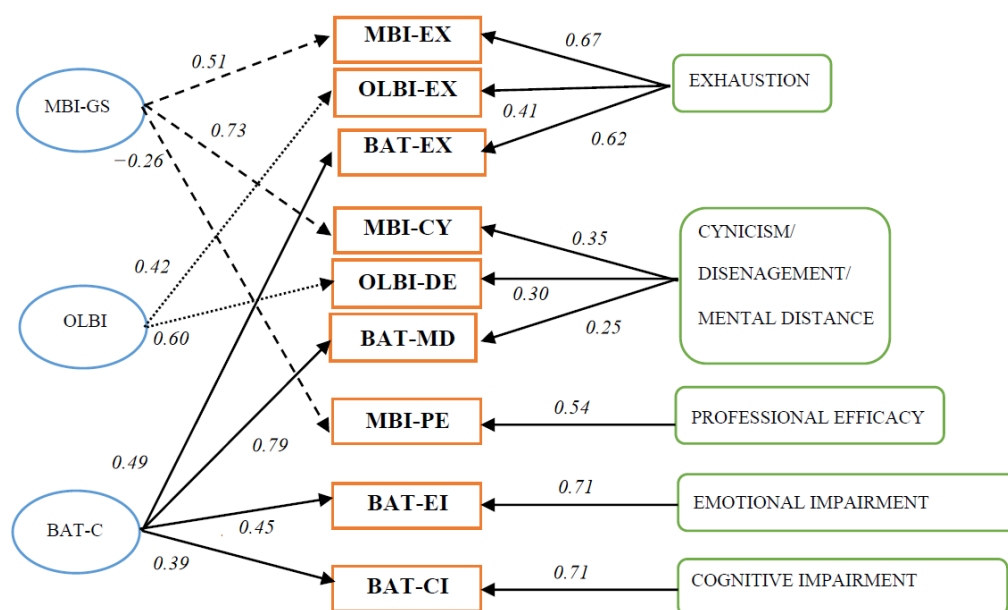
MBI-GS

OLBI

BAT-C

0.51

0.73

−0.26

0.42

0.60

0.49

0.79

0.45

0.39

MBI-EX

OLBI-EX

BAT-EX

MBI-CY

OLBI-DE

BAT-MD

MBI-PE

BAT-EI

BAT-CI

0.67

0.41

0.62

0.35

0.30

0.25

0.54

0.71

0.71

EXHAUSTION

CYNICISM/
DISENAGEMENT/
MENTAL DISTANCE

PROFESSIONAL EFFICACY

EMOTIONAL IMPAIRMENT

COGNITIVE IMPAIRMENT